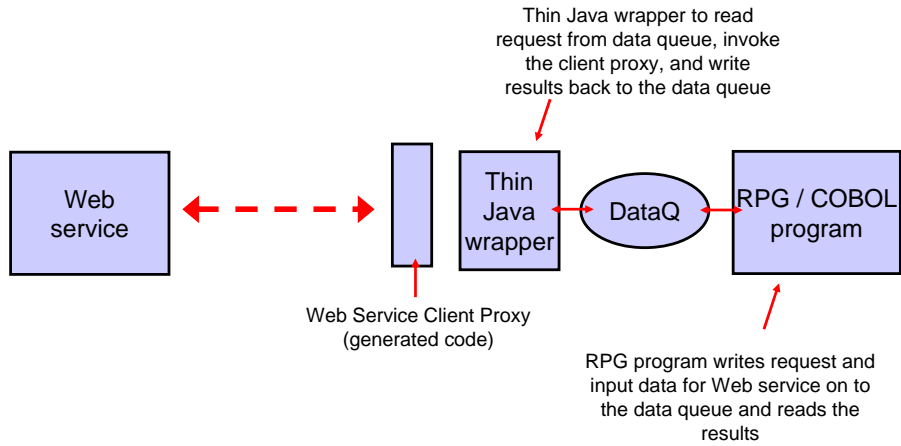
Thin Java wrapper to read request from data queue, invoke the client proxy, and write results back to the data queue

Web service

Thin Java wrapper

DataQ

RPG / COBOL program

Web Service Client Proxy (generated code)

RPG program writes request and input data for Web service on to the data queue and reads the results